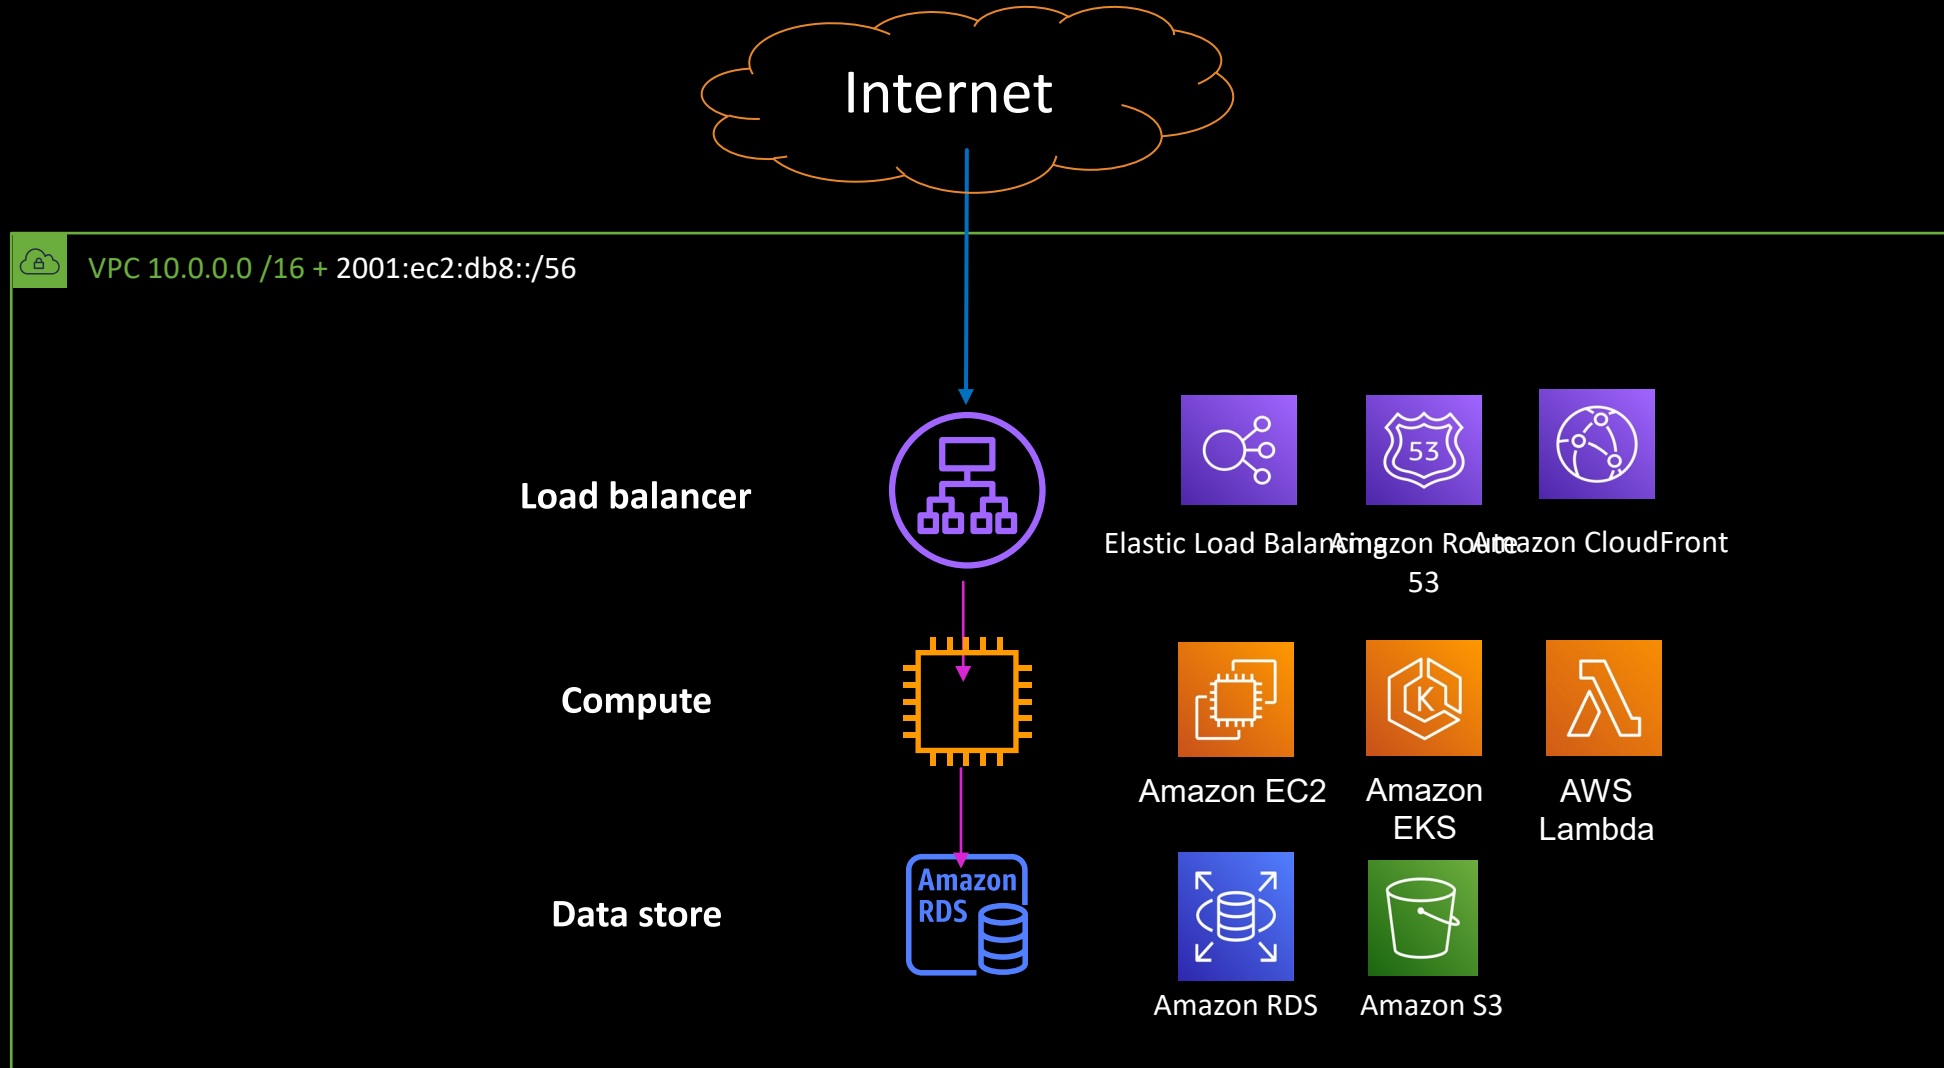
Internet

VPC 10.0.0.0 /16 + 2001:ec2:db8::/56

Load balancer

Elastic Load Balancing

Amazon Route 53

Amazon CloudFront

Compute

Amazon EC2

Amazon EKS

AWS Lambda

Data store

Amazon RDS

Amazon RDS

Amazon S3